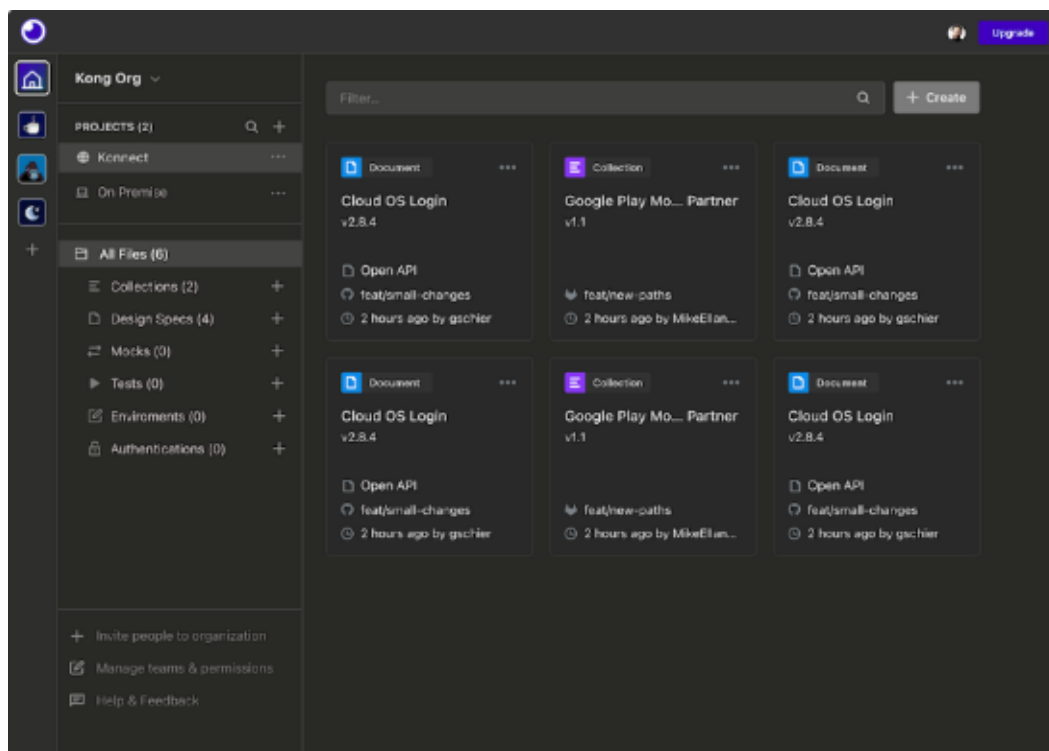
Upgrade

Kong Org

PROJECTS (2)

Konnect

On Premise

All Files (6)

Collections (2)

Design Specs (4)

Mocks (0)

Tests (0)

Enviroments (0)

Authentications (0)

Invite people to organization

Manage teams & permissions

Help & Feedback

Filter...

+ Create

Document

Cloud OS Login

v2.8.4

Open API

feat/small-changes

2 hours ago by gschier

Collection

Google Play Mo... Partner

v1.1

feat/new-paths

2 hours ago by MikeEllan...

Document

Cloud OS Login

v2.8.4

Open API

feat/small-changes

2 hours ago by gschier

Document

Cloud OS Login

v2.8.4

Open API

feat/small-changes

2 hours ago by gschier

Collection

Google Play Mo... Partner

v1.1

feat/new-paths

2 hours ago by MikeEllan...

Document

Cloud OS Login

v2.8.4

Open API

feat/small-changes

2 hours ago by gschier